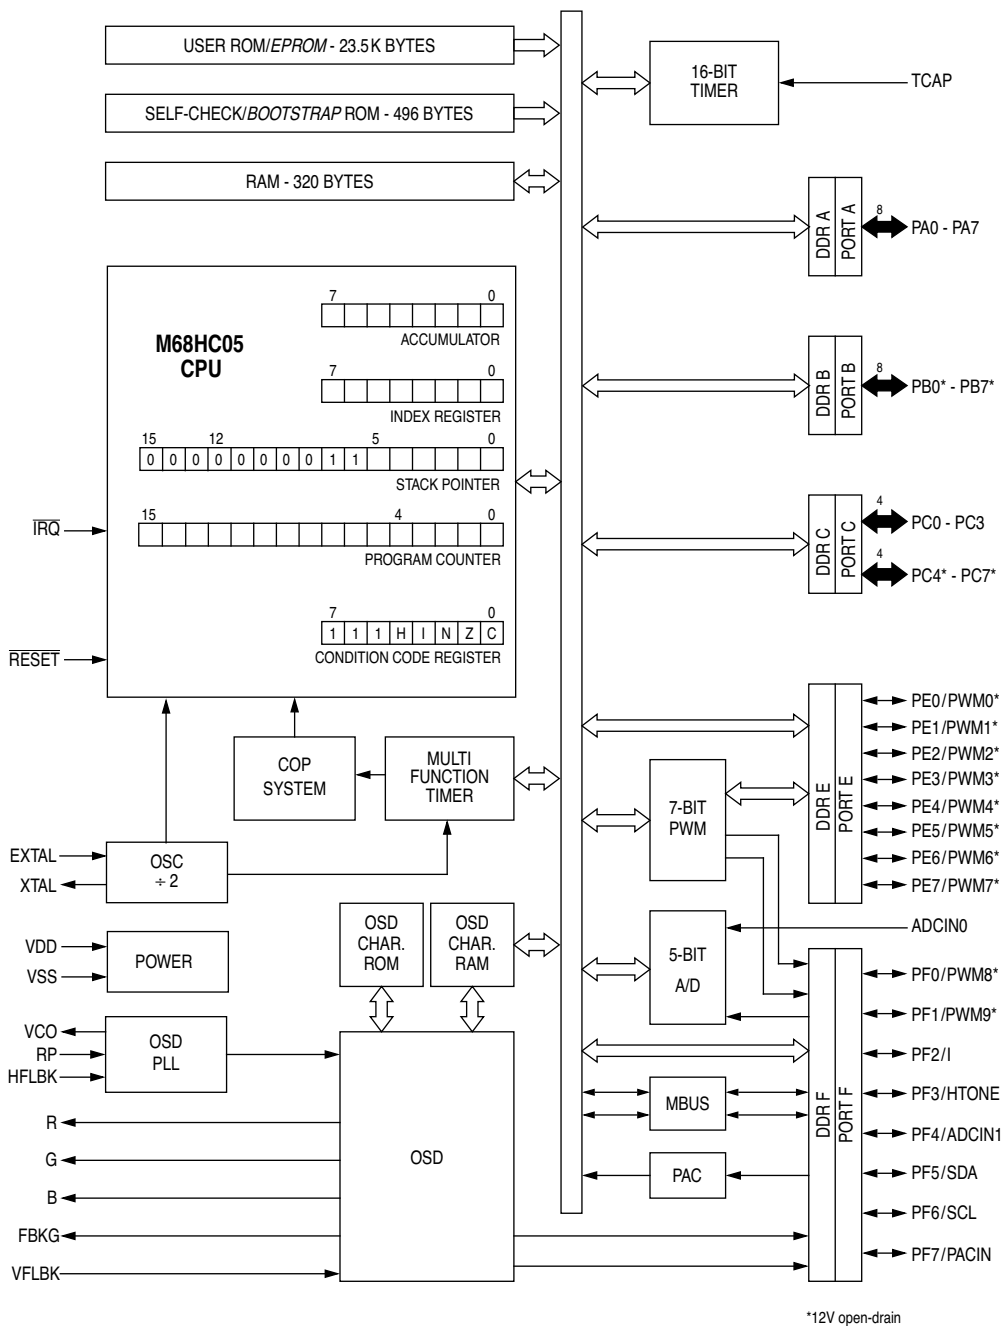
USER ROM/*EPROM* - 23.5K BYTES

SELF-CHECK/*BOOTSTRAP* ROM - 496 BYTES

RAM - 320 BYTES

16-BIT TIMER

TCAP

DDR A PORT A 8 PA0 - PA7

M68HC05 CPU

7 0 ACCUMULATOR

7 0 INDEX REGISTER

15 12 5 0
0 0 0 0 0 0 0 0 1 1
STACK POINTER

15 4 0 PROGRAM COUNTER

7 0
1 1 1 H I N Z C
CONDITION CODE REGISTER

DDR B PORT B 8 PB0* - PB7*

DDR C PORT C 4 PC0 - PC3 4 PC4* - PC7*

$\overline{IRQ}$

$\overline{RESET}$

COP SYSTEM

MULTI FUNCTION TIMER

7-BIT PWM

DDR E PORT E

PE0/PWM0*
PE1/PWM1*
PE2/PWM2*
PE3/PWM3*
PE4/PWM4*
PE5/PWM5*
PE6/PWM6*
PE7/PWM7*

EXTAL
XTAL

OSC ÷ 2

VDD
VSS

POWER

OSD CHAR. ROM

OSD CHAR. RAM

5-BIT A/D

ADCIN0

DDR F PORT F

PF0/PWM8*
PF1/PWM9*
PF2/I
PF3/HTONE
PF4/ADCIN1
PF5/SDA
PF6/SCL
PF7/PACIN

VCO
RP
HFLBK

OSD PLL

MBUS

R
G
B

OSD

PAC

FBKG
VFLBK

*12V open-drain